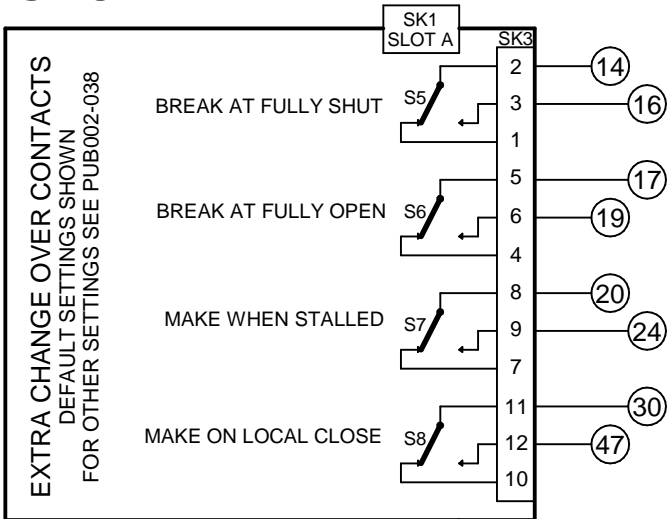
SK1
SLOT A

EXTRA CHANGE OVER CONTACTS
DEFAULT SETTINGS SHOWN
FOR OTHER SETTINGS SEE PUB002-038

SK3

BREAK AT FULLY SHUT
S5
2
3
1
14
16

BREAK AT FULLY OPEN
S6
5
6
4
17
19

MAKE WHEN STALLED
S7
8
9
7
20
24

MAKE ON LOCAL CLOSE
S8
11
12
10
30
47